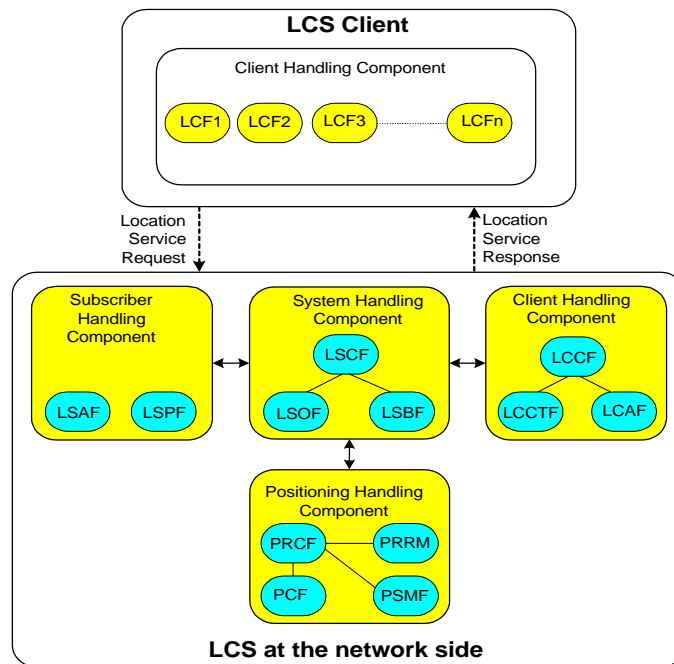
LCS Client

Client Handling Component

LCF1 LCF2 LCF3 LCFn

Location Service Request

Location Service Response

Subscriber Handling Component

LSAF LSPF

System Handling Component

LSCF

LSOF LSBF

Client Handling Component

LCCF

LCCTF LCAF

Positioning Handling Component

PRCF PRRM

PCF PSMF

LCS at the network side